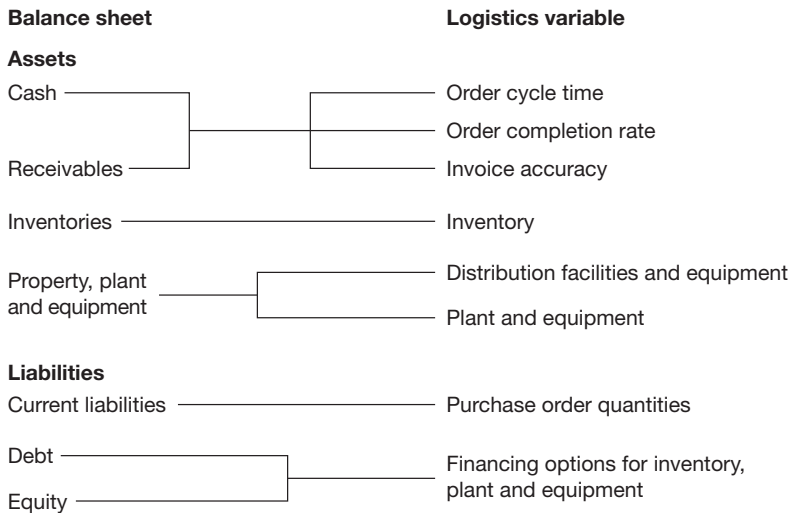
Balance sheet

Logistics variable

Assets

Cash

Receivables

Order cycle time

Order completion rate

Invoice accuracy

Inventories

Inventory

Property, plant and equipment

Distribution facilities and equipment

Plant and equipment

Liabilities

Current liabilities

Purchase order quantities

Debt

Equity

Financing options for inventory, plant and equipment